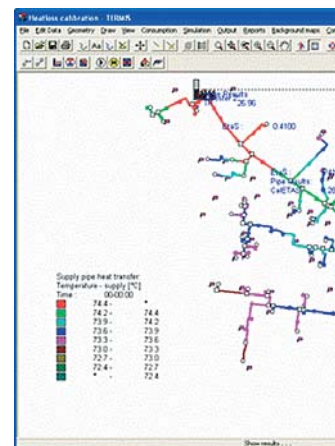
Heatloss calibration - TERMIS

File Edit Data Geometry Draw View Consumption Simulation Output Reports Background maps

25.96

0.4100

Supply pipe heat transfer
Temperature - supply [°C]
Time: 00:00:00

| | | |
|---|---|---|
| | 74.4 - | * |
| | 74.2 - | 74.4 |
| | 73.9 - | 74.2 |
| | 73.6 - | 73.9 |
| | 73.3 - | 73.6 |
| | 73.0 - | 73.3 |
| | 72.7 - | 73.0 |
| | 72.4 - | 72.7 |
| | * - | 72.4 |

Show results